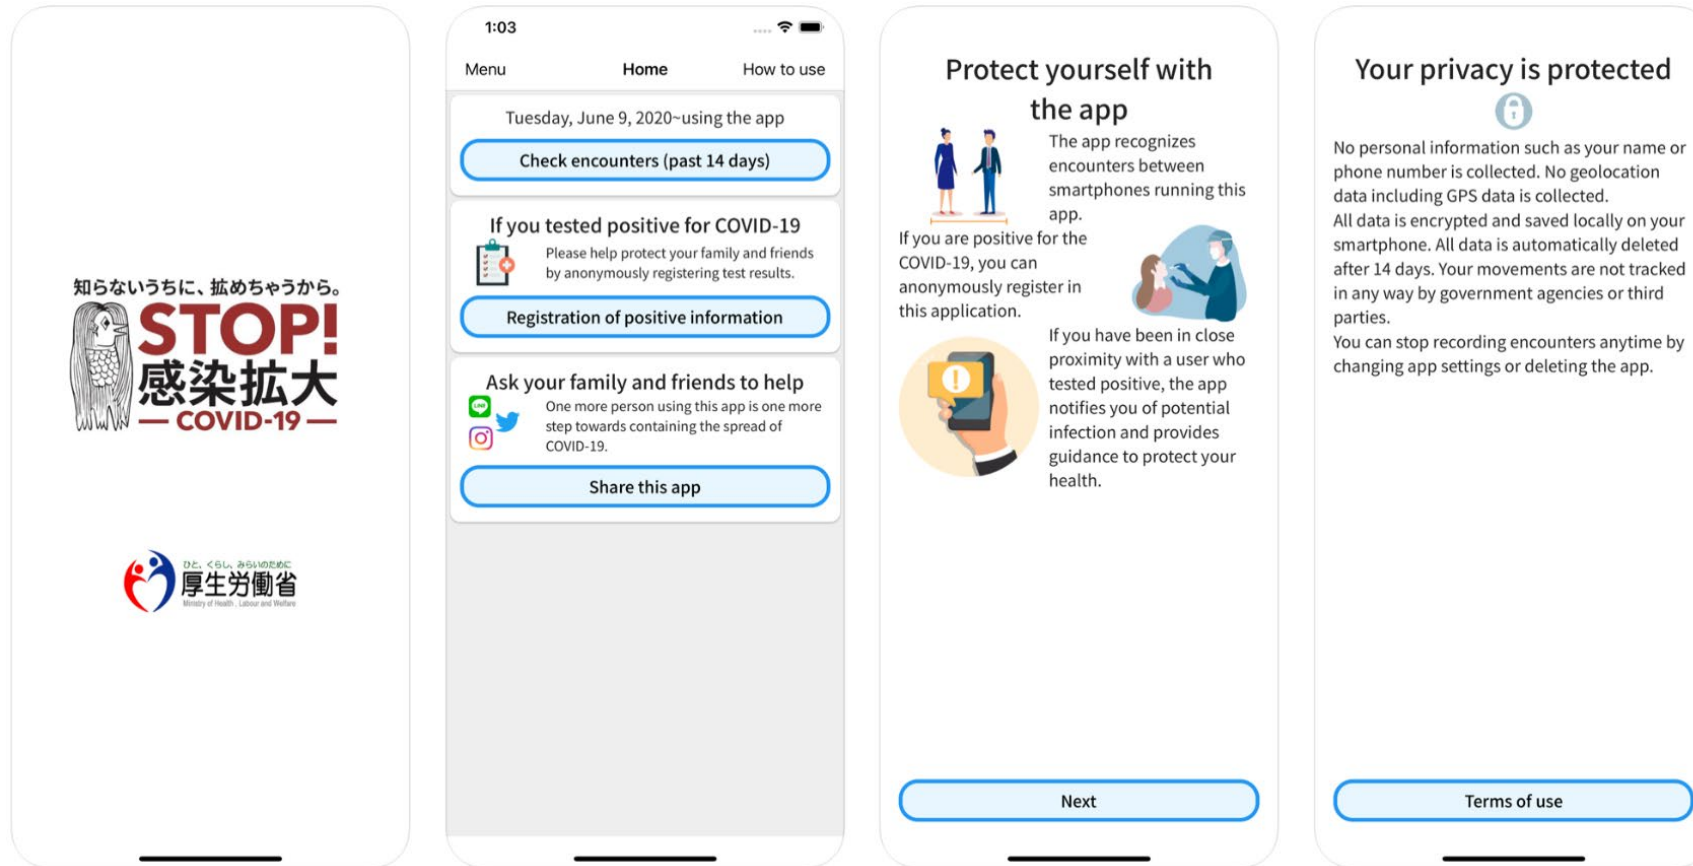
知らないうちに、拡めちゃうから。
STOP!
感染拡大
— COVID-19 —

ひと、くらし、みらいのために
厚生労働省
Ministry of Health, Labour and Welfare

1:03

Menu
Home
How to use

Tuesday, June 9, 2020~using the app
Check encounters (past 14 days)

If you tested positive for COVID-19
Please help protect your family and friends by anonymously registering test results.
Registration of positive information

Ask your family and friends to help
One more person using this app is one more step towards containing the spread of COVID-19.
Share this app

Protect yourself with the app

The app recognizes encounters between smartphones running this app.

If you are positive for the COVID-19, you can anonymously register in this application.

If you have been in close proximity with a user who tested positive, the app notifies you of potential infection and provides guidance to protect your health.

Next

Your privacy is protected

No personal information such as your name or phone number is collected. No geolocation data including GPS data is collected.
All data is encrypted and saved locally on your smartphone. All data is automatically deleted after 14 days. Your movements are not tracked in any way by government agencies or third parties.
You can stop recording encounters anytime by changing app settings or deleting the app.

Terms of use